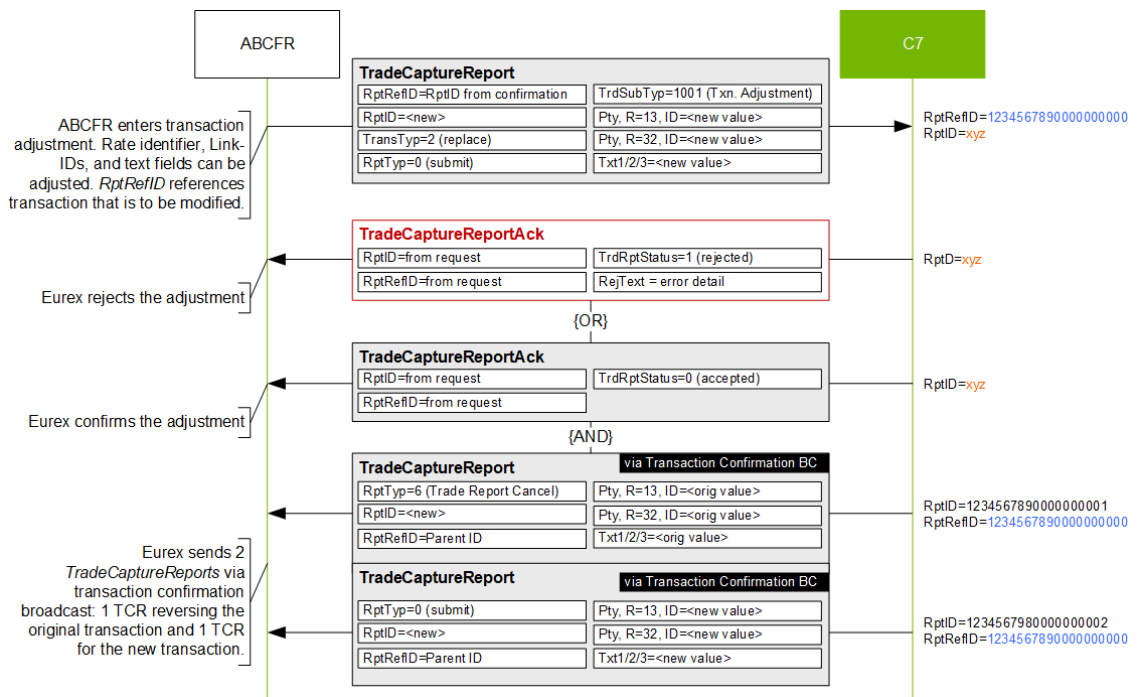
ABCFR

C7

TradeCaptureReport

| | |
|---|---|
| RptRefID=RptID from confirmation | TrdSubTyp=1001 (Txn. Adjustment) |
| RptID=<new> | Pty, R=13, ID=<new value> |
| TransTyp=2 (replace) | Pty, R=32, ID=<new value> |
| RptTyp=0 (submit) | Txt1/2/3=<new value> |

ABCFR enters transaction adjustment. Rate identifier, Link-IDs, and text fields can be adjusted. *RptRefID* references transaction that is to be modified.

RptRefID=1234567890000000000
RptID=xyz

TradeCaptureReportAck

| | |
|---|---|
| RptID=from request | TrdRptStatus=1 (rejected) |
| RptRefID=from request | RejText = error detail |

Eurex rejects the adjustment

RptD=xyz

{OR}

TradeCaptureReportAck

| | |
|---|---|
| RptID=from request | TrdRptStatus=0 (accepted) |
| RptRefID=from request | |

Eurex confirms the adjustment

RptID=xyz

{AND}

TradeCaptureReport

via Transaction Confirmation BC

| | |
|---|---|
| RptTyp=6 (Trade Report Cancel) | Pty, R=13, ID=<orig value> |
| RptID=<new> | Pty, R=32, ID=<orig value> |
| RptRefID=Parent ID | Txt1/2/3=<orig value> |

RptID=1234567890000000001
RptRefID=1234567890000000000

Eurex sends 2 *TradeCaptureReports* via transaction confirmation broadcast: 1 TCR reversing the original transaction and 1 TCR for the new transaction.

TradeCaptureReport

via Transaction Confirmation BC

| | |
|---|---|
| RptTyp=0 (submit) | Pty, R=13, ID=<new value> |
| RptID=<new> | Pty, R=32, ID=<new value> |
| RptRefID=Parent ID | Txt1/2/3=<new value> |

RptID=1234567980000000002
RptRefID=1234567890000000000